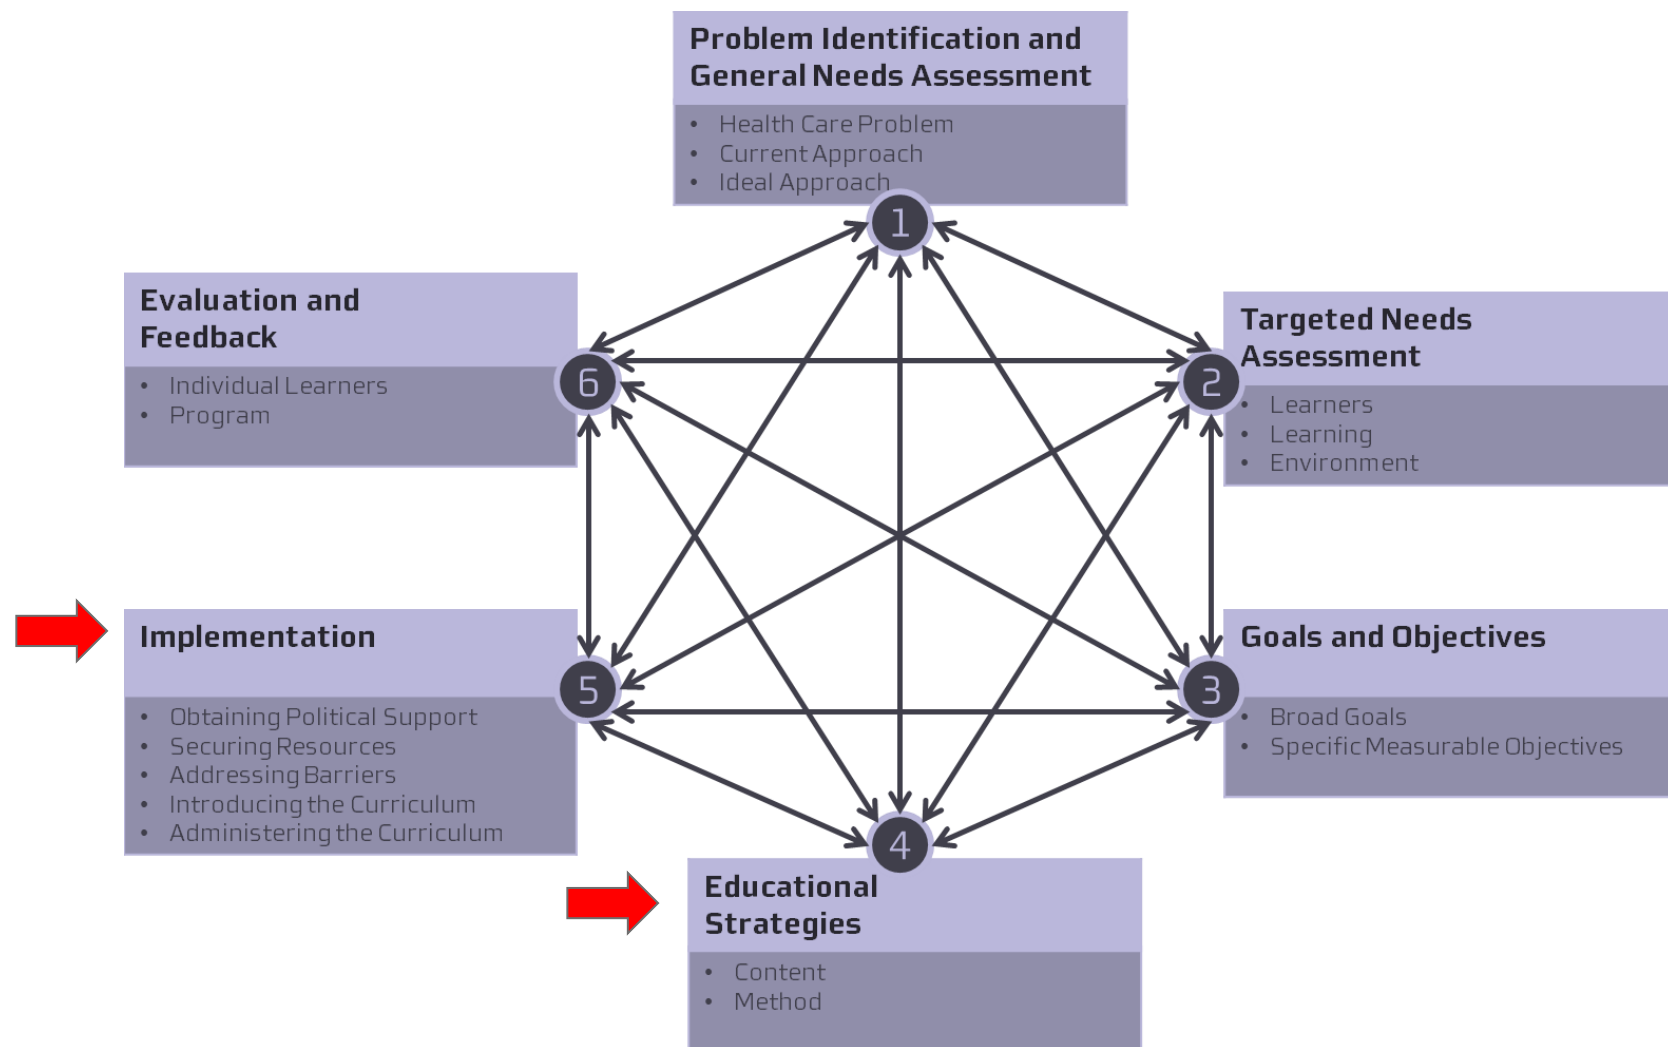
Problem Identification and General Needs Assessment

- Health Care Problem
- Current Approach
- Ideal Approach

1

Targeted Needs Assessment

- Learners
- Learning
- Environment

2

Goals and Objectives

- Broad Goals
- Specific Measurable Objectives

3

4

Educational Strategies

- Content
- Method

5

Implementation

- Obtaining Political Support
- Securing Resources
- Addressing Barriers
- Introducing the Curriculum
- Administering the Curriculum

6

Evaluation and Feedback

- Individual Learners
- Program